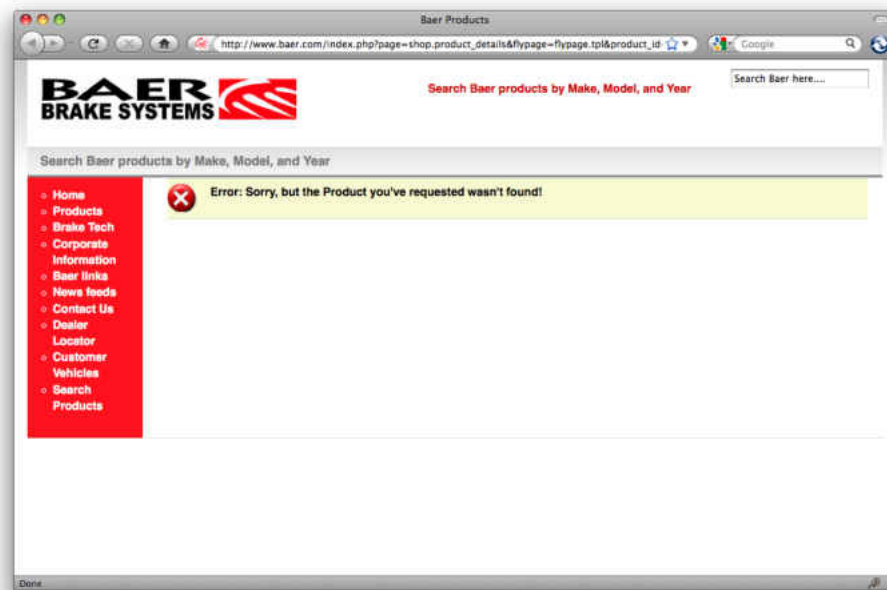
Baer Products

http://www.baer.com/index.php?page=shop.product_details&flypage=flypage.tpl&product_id

Google

BAER
BRAKE SYSTEMS

Search Baer products by Make, Model, and Year

Search Baer here....

Search Baer products by Make, Model, and Year

- Home
- Products
- Brake Tech
- Corporate Information
- Baer links
- News feeds
- Contact Us
- Dealer Locator
- Customer Vehicles
- Search Products

Error: Sorry, but the Product you've requested wasn't found!

Done